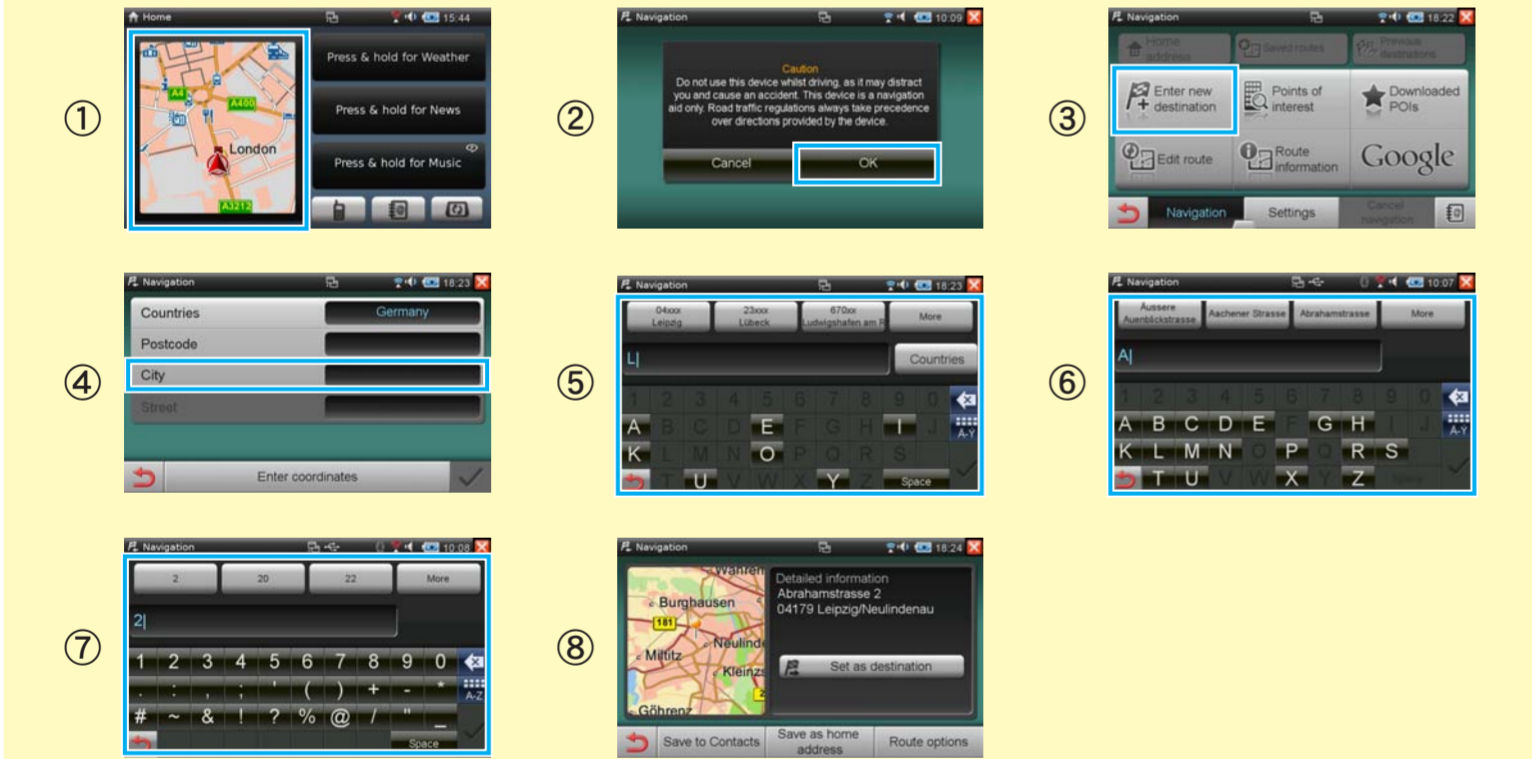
①

Home 15:44

A4
A400
London
A3212

Press & hold for Weather
Press & hold for News
Press & hold for Music

②

Navigation 10:09

Caution
Do not use this device whilst driving, as it may distract you and cause an accident. This device is a navigation aid only. Road traffic regulations always take precedence over directions provided by the device.

Cancel
OK

③

Navigation 18:22

Home address
Saved routes
Previous destinations
Enter new destination
Points of interest
Downloaded POIs
Edit route
Route information
Google
Navigation
Settings
Cancel navigation

④

Navigation 18:23

Countries
Germany
Postcode
City
Street
Enter coordinates

⑤

Navigation 18:23

04xxx Leipzig
23xxx Lübeck
670xx Ludwigshafen am R
More
L|
Countries
1 2 3 4 5 6 7 8 9 0
A B C D E F G H I J
K L M N O P Q R S
T U V W X Y Space
A-Y

⑥

Navigation 10:07

Aussere Auenblickstrasse
Aachener Strasse
Abrahamstrasse
More
A|
1 2 3 4 5 6 7 8 9 0
A B C D E F G H I J
K L M N O P Q R S
T U V W X Y Z
A-Y

⑦

Navigation 10:08

2
20
22
More
2|
1 2 3 4 5 6 7 8 9 0
. : , ; ' ( ) + - *
# ~ & ! ? % @ / " _
Space
A-Z

⑧

Navigation 18:24

Burghausen
181
Neulinde
Miltitz
Kleinzs
Göhrenz
Detailed information
Abrahamstrasse 2
04179 Leipzig/Neulindenau
Set as destination
Save to Contacts
Save as home address
Route options